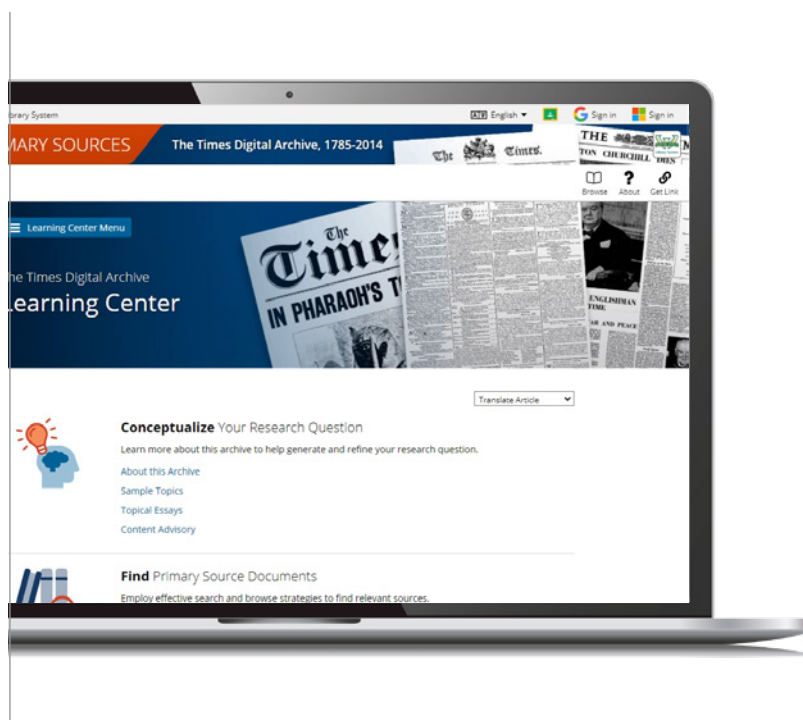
ibrary System

English ▾ Sign in Sign in

MARY SOURCES The Times Digital Archive, 1785-2014

THE
TON CHURCHILL DIES

The Times

Browse About Get Link

Learning Center Menu

he Times Digital Archive
earning Center

The Times
IN PHARAOH'S T

ENGLISHMAN
TIME
AR AND PEACE

Translate Article

Conceptualize Your Research Question

Learn more about this archive to help generate and refine your research question.

About this Archive

Sample Topics

Topical Essays

Content Advisory

Find Primary Source Documents

Employ effective search and browse strategies to find relevant sources.